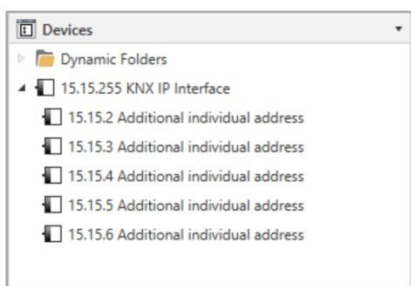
Devices

Dynamic Folders

15.15.255 KNX IP Interface

15.15.2 Additional individual address

15.15.3 Additional individual address

15.15.4 Additional individual address

15.15.5 Additional individual address

15.15.6 Additional individual address